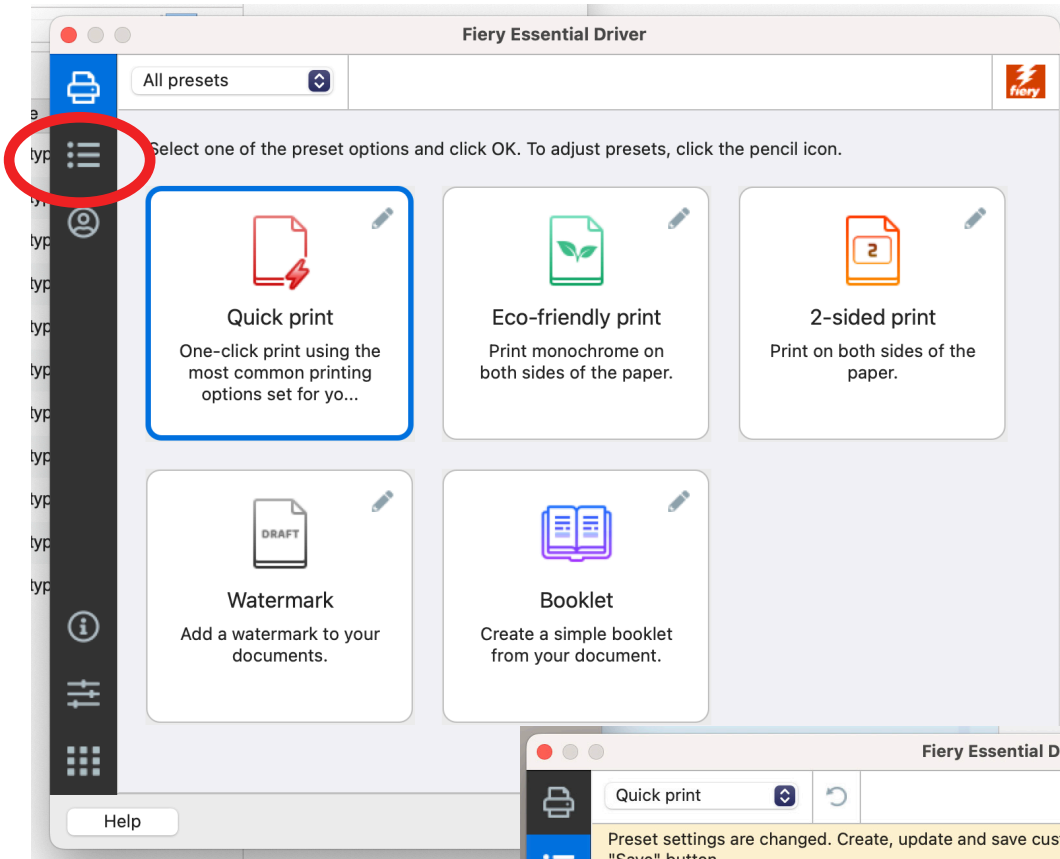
Fiery Essential Driver

All presets

fiery

Select one of the preset options and click OK. To adjust presets, click the pencil icon.

Quick print
One-click print using the most common printing options set for yo...

Eco-friendly print
Print monochrome on both sides of the paper.

2
2-sided print
Print on both sides of the paper.

DRAFT
Watermark
Add a watermark to your documents.

Booklet
Create a simple booklet from your document.

Help

e
typ
typ
typ
typ
typ
typ
typ
typ
typ
typ

Fiery Essential D

Quick print

Preset settings are changed. Create, update and save cus
"Save" button